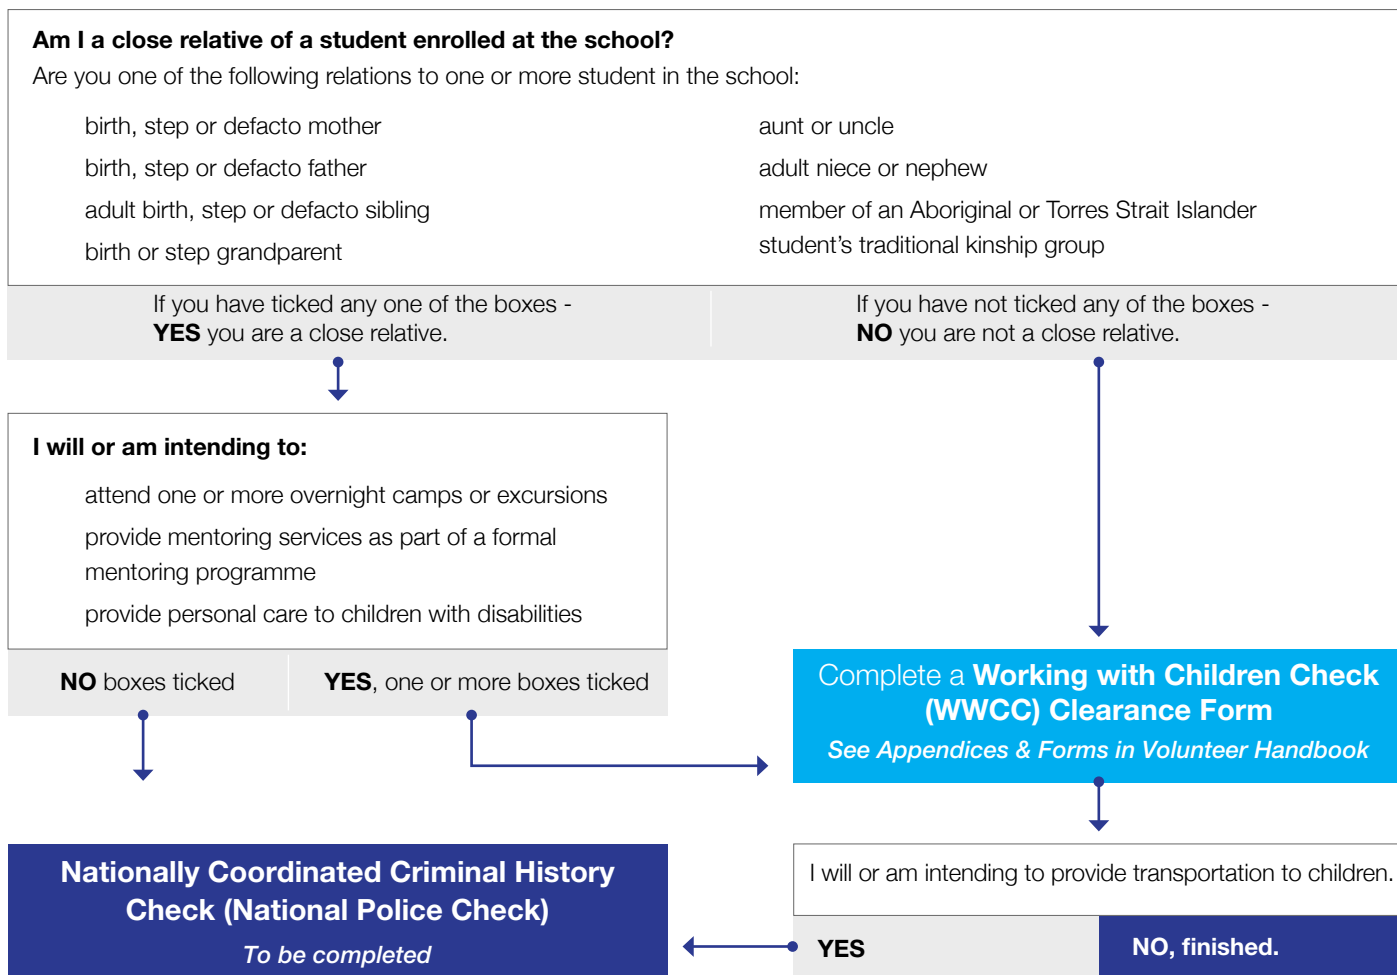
**Am I a close relative of a student enrolled at the school?**
Are you one of the following relations to one or more student in the school:

birth, step or defacto mother
birth, step or defacto father
adult birth, step or defacto sibling
birth or step grandparent

aunt or uncle
adult niece or nephew
member of an Aboriginal or Torres Strait Islander student's traditional kinship group

If you have ticked any one of the boxes - **YES** you are a close relative.

If you have not ticked any of the boxes - **NO** you are not a close relative.

**I will or am intending to:**

attend one or more overnight camps or excursions
provide mentoring services as part of a formal mentoring programme
provide personal care to children with disabilities

**NO** boxes ticked

**YES**, one or more boxes ticked

Complete a **Working with Children Check (WWCC) Clearance Form**
*See Appendices & Forms in Volunteer Handbook*

I will or am intending to provide transportation to children.

**YES**

**NO, finished.**

**Nationally Coordinated Criminal History Check (National Police Check)**
*To be completed*